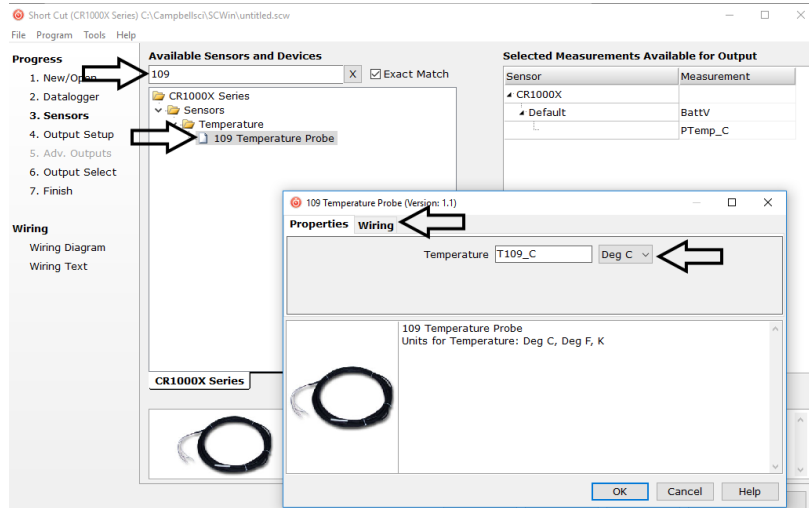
Short Cut (CR1000X Series) C:\Campbellsci\SCWin\untitled.scw

File Program Tools Help

Progress
1. New/Open
2. Datalogger
3. Sensors
4. Output Setup
5. Adv. Outputs
6. Output Select
7. Finish

Wiring
Wiring Diagram
Wiring Text

Available Sensors and Devices

109 X Exact Match

CR1000X Series
Sensors
Temperature
109 Temperature Probe

CR1000X Series

Selected Measurements Available for Output

| Sensor | Measurement |
|---|---|
| CR1000X | |
| Default | BattV |
| | PTemp_C |

109 Temperature Probe (Version: 1.1)

Properties Wiring

Temperature T109_C Deg C

109 Temperature Probe
Units for Temperature: Deg C, Deg F, K

OK Cancel Help